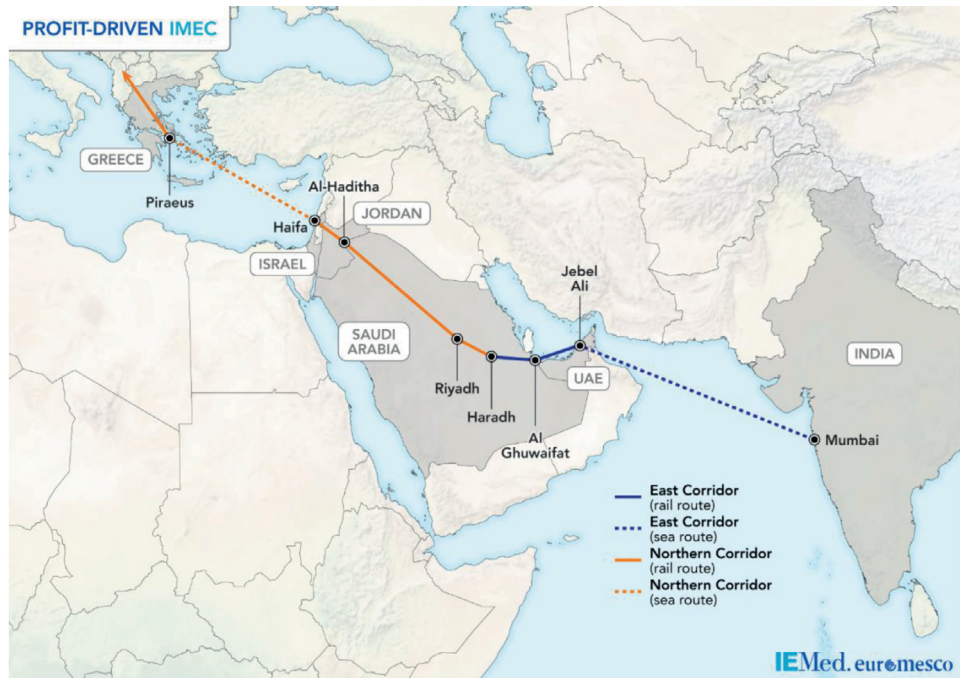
PROFIT-DRIVEN IMEC

GREECE

Piraeus

Al-Haditha

JORDAN

Haifa

ISRAEL

SAUDI ARABIA

Riyadh

Haradh

Al Ghuwaifat

Jebel Ali

UAE

INDIA

Mumbai

East Corridor (rail route)

East Corridor (sea route)

Northern Corridor (rail route)

Northern Corridor (sea route)

IEMed. euromesco